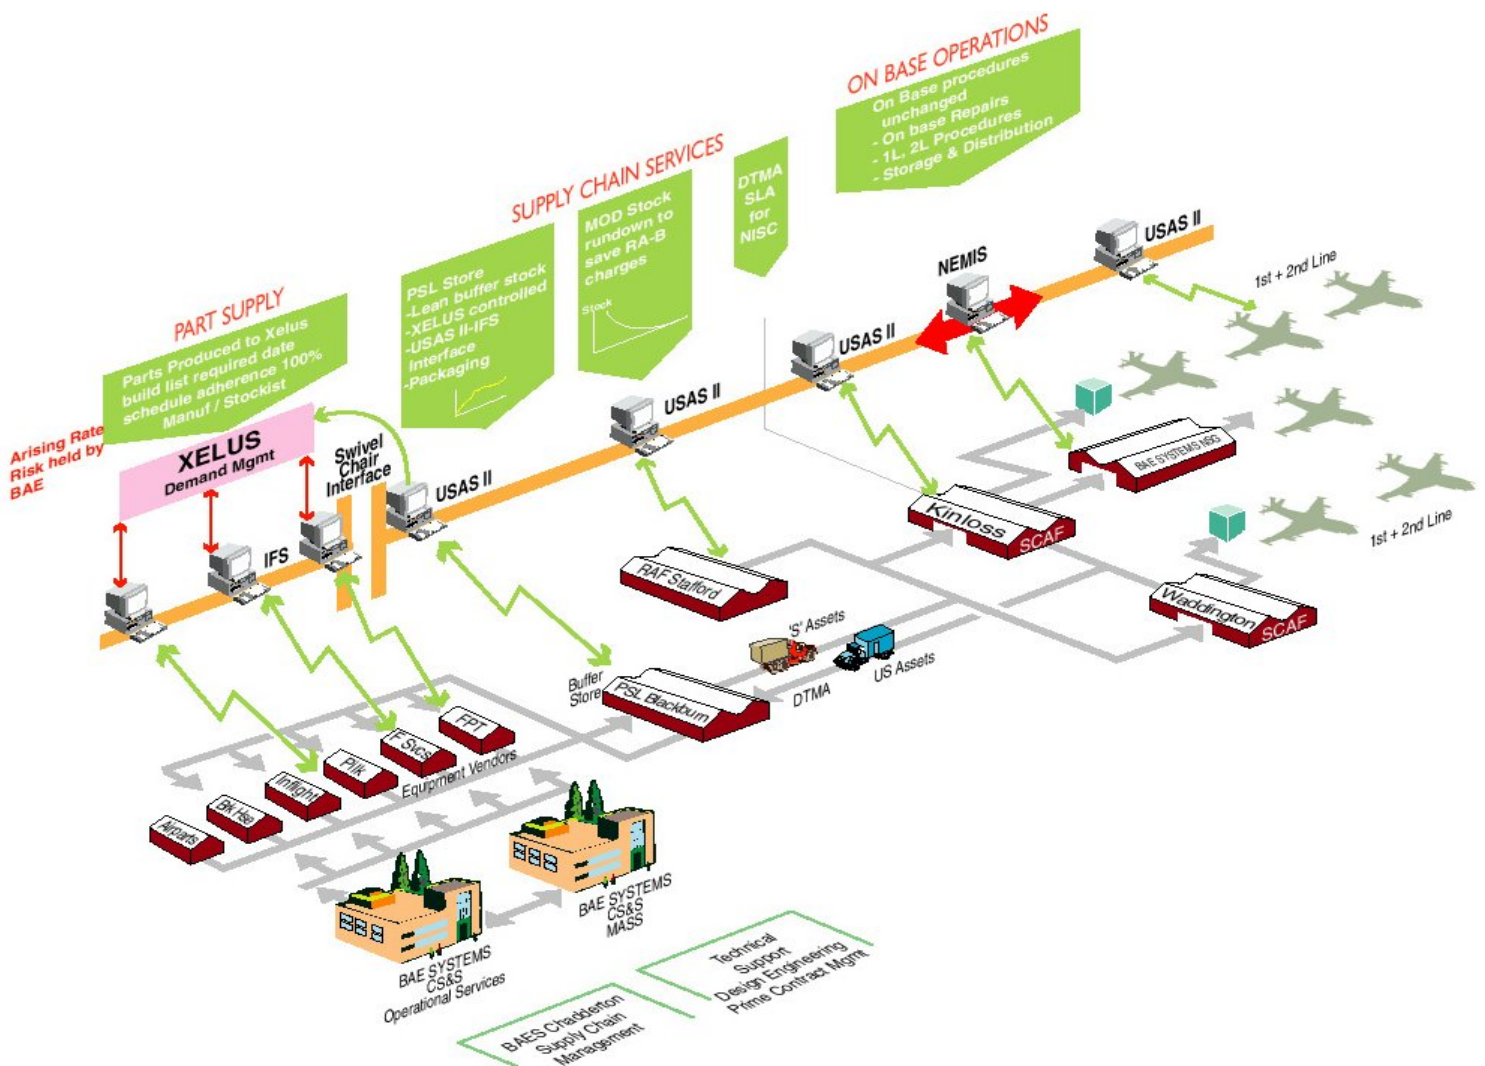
ON BASE OPERATIONS
On Base procedures unchanged
- On base Repairs
- 1L, 2L Procedures
- Storage & Distribution

SUPPLY CHAIN SERVICES

PSL Store
-Lean buffer stock
-XELUS controlled
-USAS II-IFS Interface
-Packaging

MOD Stock rundown to save RA-B charges

Stock

DTMA SLA for NISC

PART SUPPLY
Parts Produced to Xelus build list required date schedule adherence 100%
Manuf / Stockist

Arising Rate Risk held by BAE

XELUS
Demand Mgmt

Swivel Chair Interface

IFS

USAS II

USAS II

USAS II

NEMIS

USAS II

1st + 2nd Line

BAE SYSTEMS NSG

Kinloss SCAF

RAF Stafford

'S' Assets

US Assets

DTMA

Waddington SCAF

1st + 2nd Line

Buffer Store

PSL Blackburn

FPT

F Svcs

Pilk

Inflight

Bk Hse

Airparts

Equipment Vendors

BAE SYSTEMS CS&S MASS

BAE SYSTEMS CS&S Operational Services

Technical Support Design Engineering Prime Contract Mgmt

BAES Chadderton Supply Chain Management